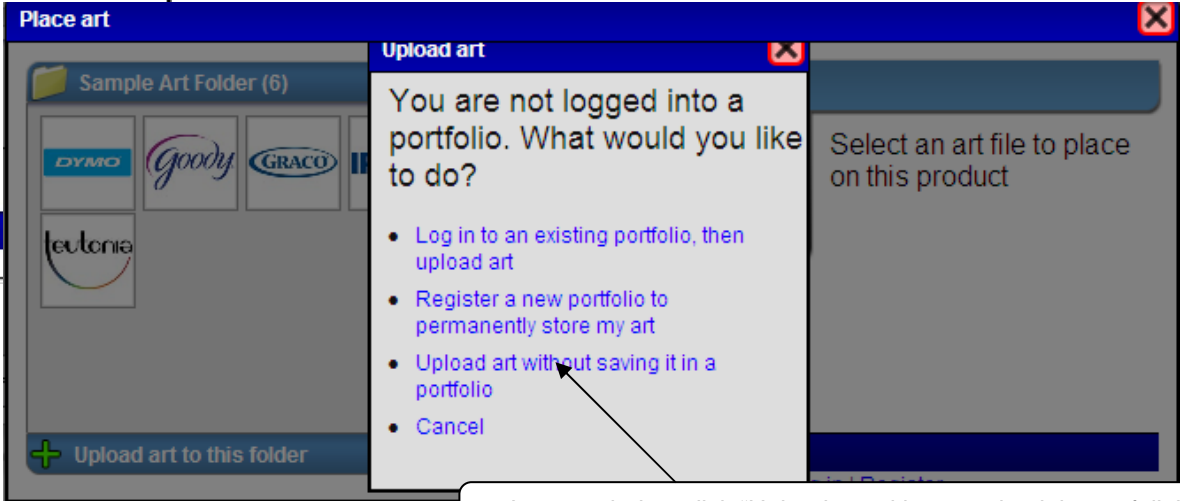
Place art

Sample Art Folder (6)

DYMO

Goody

GRACO

IR

teutonia

Upload art to this folder

Select an art file to place on this product

Upload art

You are not logged into a portfolio. What would you like to do?

- Log in to an existing portfolio, then upload art
- Register a new portfolio to permanently store my art
- Upload art without saving it in a portfolio
- Cancel

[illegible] | Register